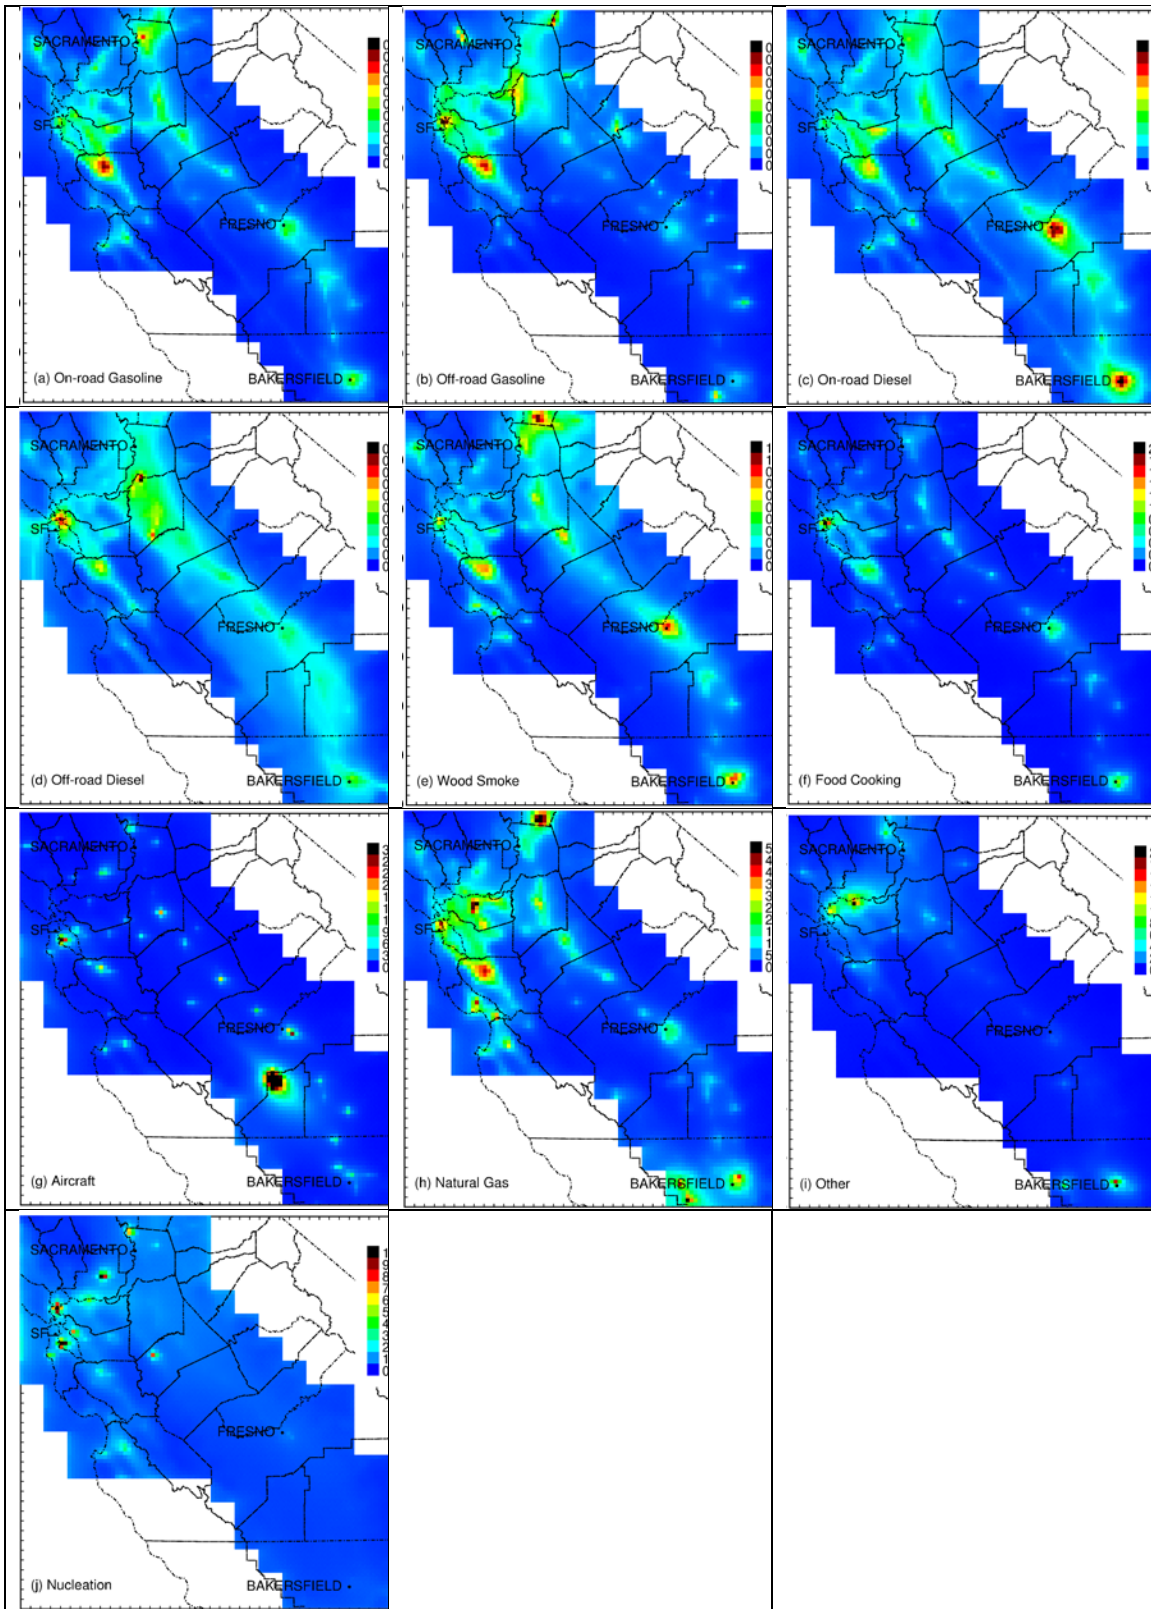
SACRAMENTO
SF
FRESNO
BAKERSFIELD
(a) On-road Gasoline

SACRAMENTO
SF
FRESNO
BAKERSFIELD
(b) Off-road Gasoline

SACRAMENTO
SF
FRESNO
BAKERSFIELD
(c) On-road Diesel

SACRAMENTO
SF
FRESNO
BAKERSFIELD
(d) Off-road Diesel

SACRAMENTO
SF
FRESNO
BAKERSFIELD
(e) Wood Smoke

SACRAMENTO
SF
FRESNO
BAKERSFIELD
(f) Food Cooking

SACRAMENTO
SF
FRESNO
BAKERSFIELD
(g) Aircraft

SACRAMENTO
SF
FRESNO
BAKERSFIELD
(h) Natural Gas

SACRAMENTO
SF
FRESNO
BAKERSFIELD
(i) Other

SACRAMENTO
SF
FRESNO
BAKERSFIELD
(j) Nucleation